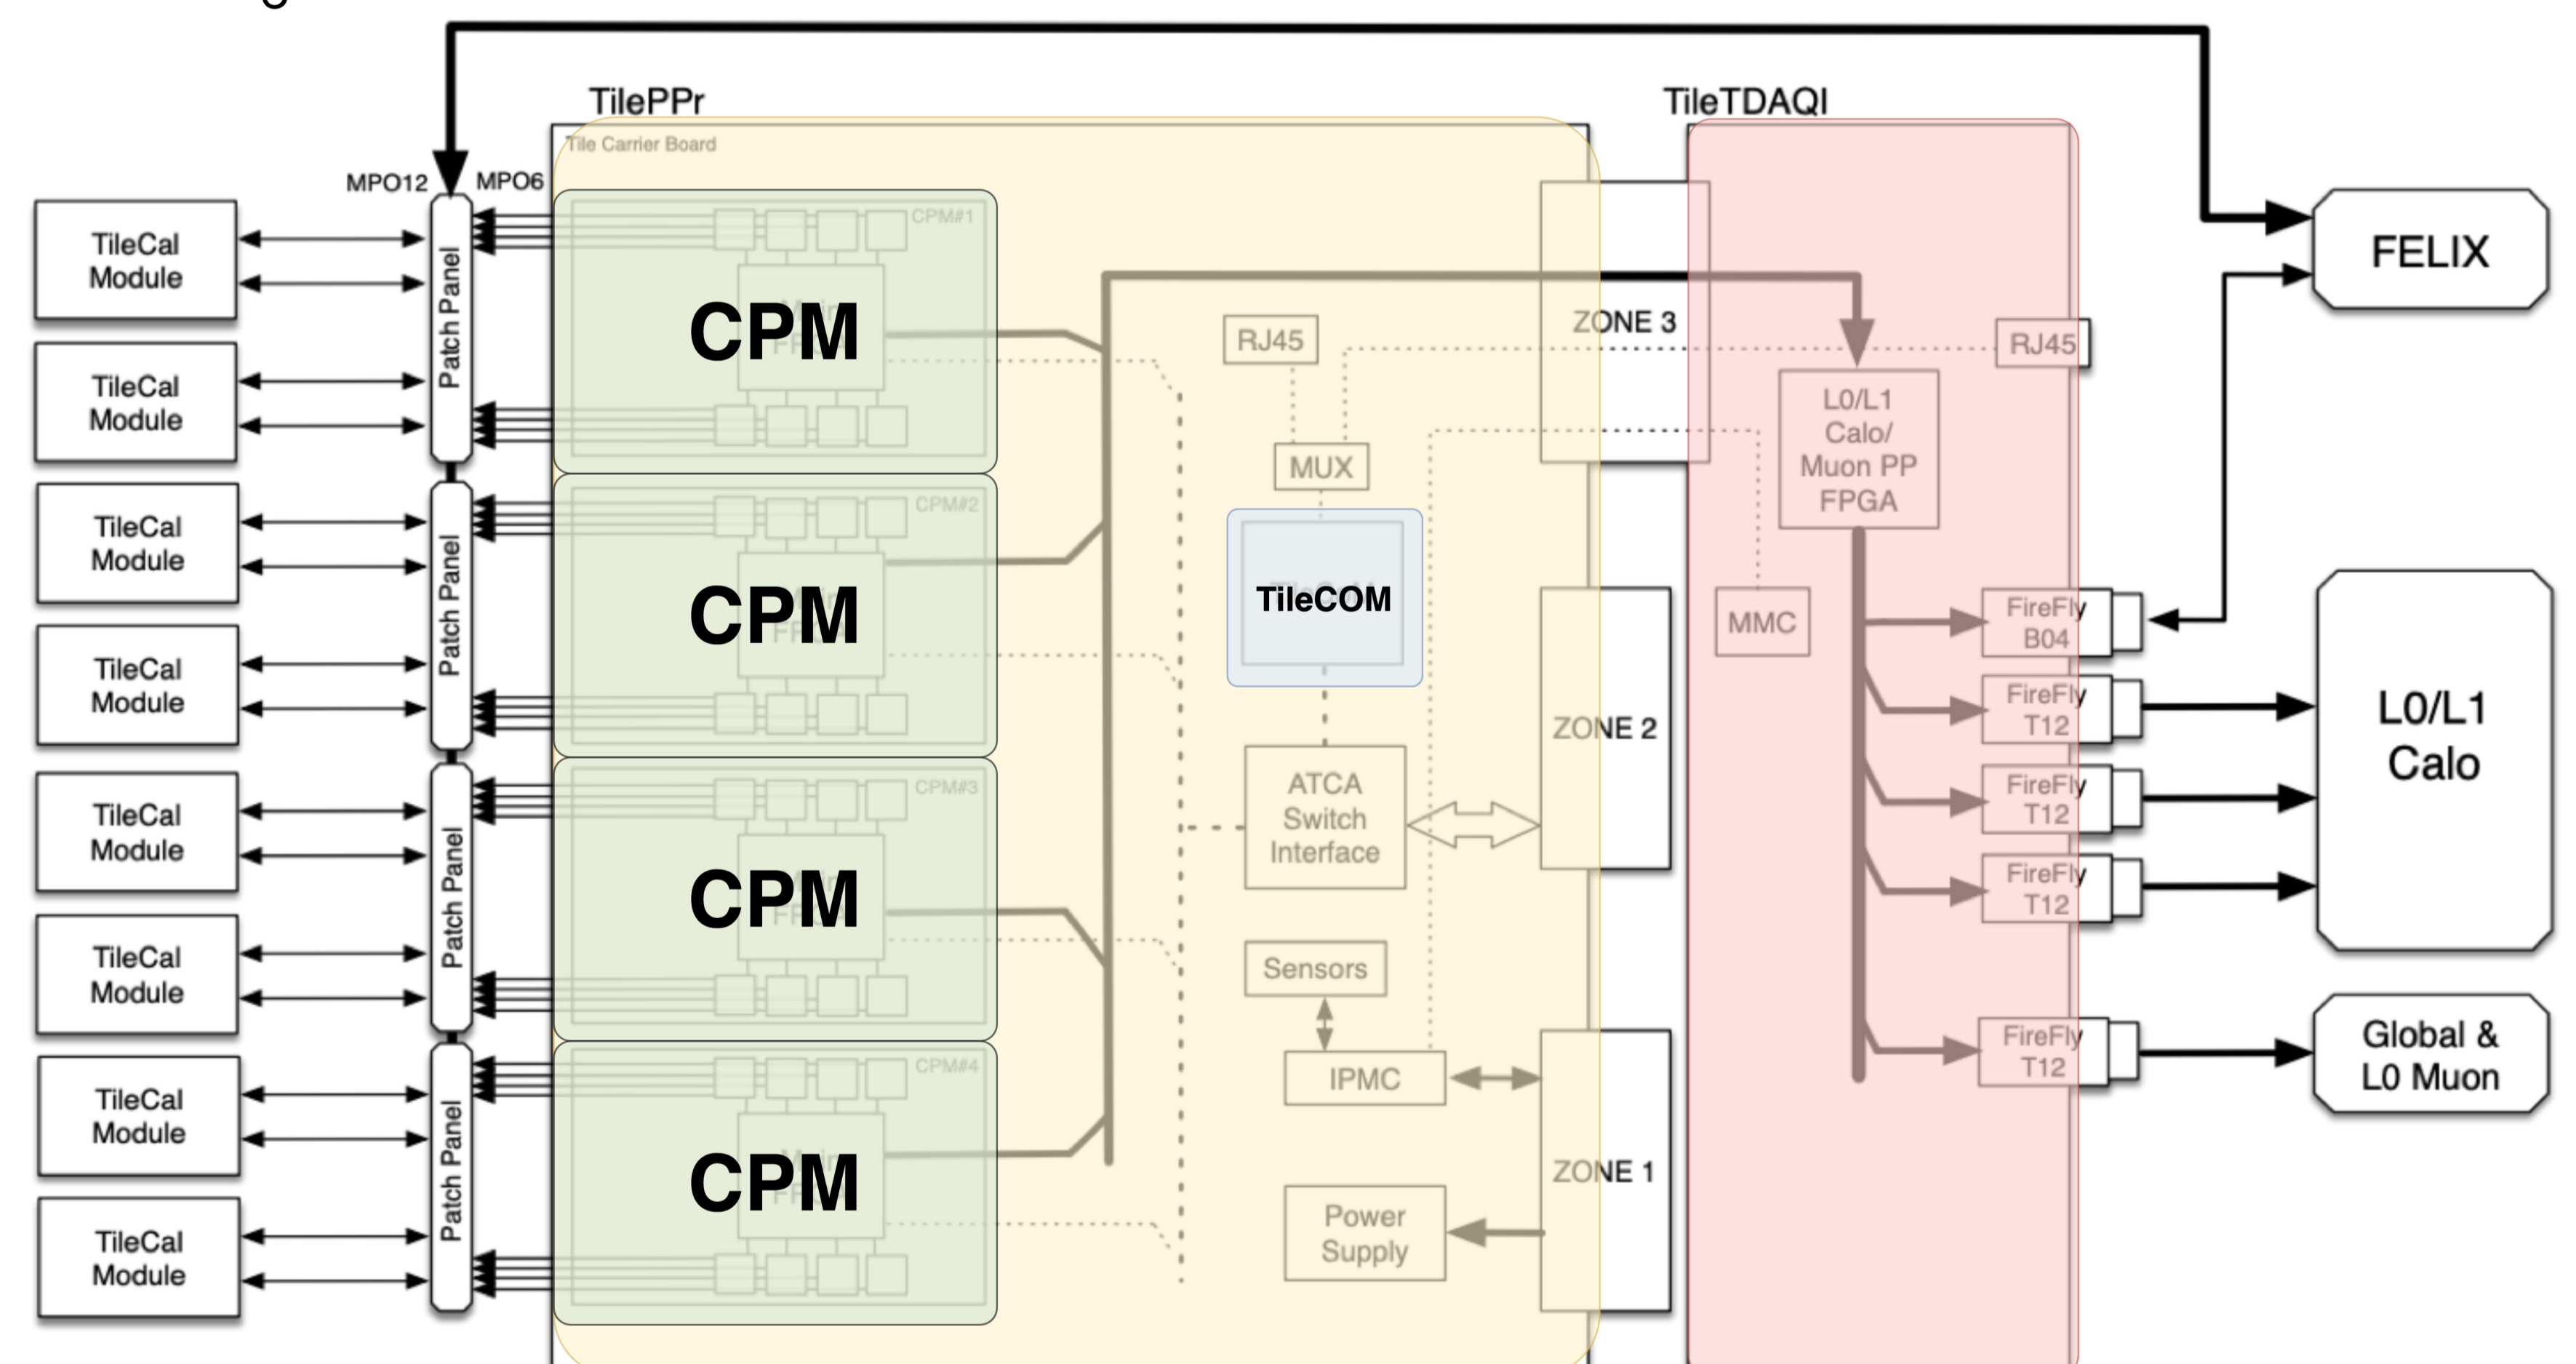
TilePPr

TileTDAQI

Tile Carrier Board

MPO12

MPO6

TileCal Module

TileCal Module

TileCal Module

TileCal Module

TileCal Module

TileCal Module

TileCal Module

TileCal Module

Patch Panel

Patch Panel

Patch Panel

Patch Panel

CPM#1

CPM

CPM#2

CPM

CPM#3

CPM

CPM#4

CPM

RJ45

MUX

TileCOM

ATCA Switch Interface

Sensors

IPMC

Power Supply

ZONE 3

ZONE 2

ZONE 1

RJ45

L0/L1 Calo/ Muon PP FPGA

MMC

FireFly B04

FireFly T12

FireFly T12

FireFly T12

FireFly T12

FELIX

L0/L1 Calo

Global & L0 Muon